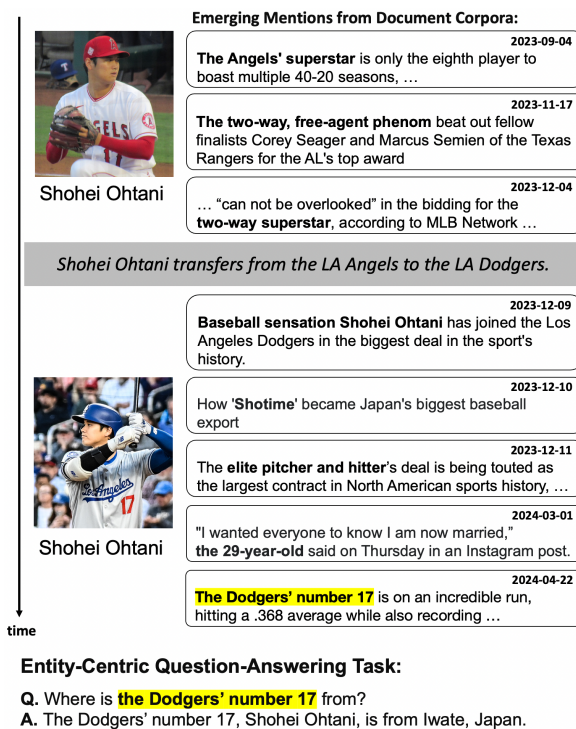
Emerging Mentions from Document Corpora:

Shohei Ohtani

2023-09-04
**The Angels' superstar** is only the eighth player to boast multiple 40-20 seasons, …

2023-11-17
**The two-way, free-agent phenom** beat out fellow finalists Corey Seager and Marcus Semien of the Texas Rangers for the AL's top award

2023-12-04
… "can not be overlooked" in the bidding for the **two-way superstar**, according to MLB Network …

*Shohei Ohtani transfers from the LA Angels to the LA Dodgers.*

Shohei Ohtani

2023-12-09
**Baseball sensation Shohei Ohtani** has joined the Los Angeles Dodgers in the biggest deal in the sport's history.

2023-12-10
How '**Shotime**' became Japan's biggest baseball export

2023-12-11
The **elite pitcher and hitter**'s deal is being touted as the largest contract in North American sports history, …

2024-03-01
"I wanted everyone to know I am now married," **the 29-year-old** said on Thursday in an Instagram post.

2024-04-22
**The Dodgers' number 17** is on an incredible run, hitting a .368 average while also recording …

time

Entity-Centric Question-Answering Task:

**Q.** Where is **the Dodgers' number 17** from?
**A.** The Dodgers' number 17, Shohei Ohtani, is from Iwate, Japan.